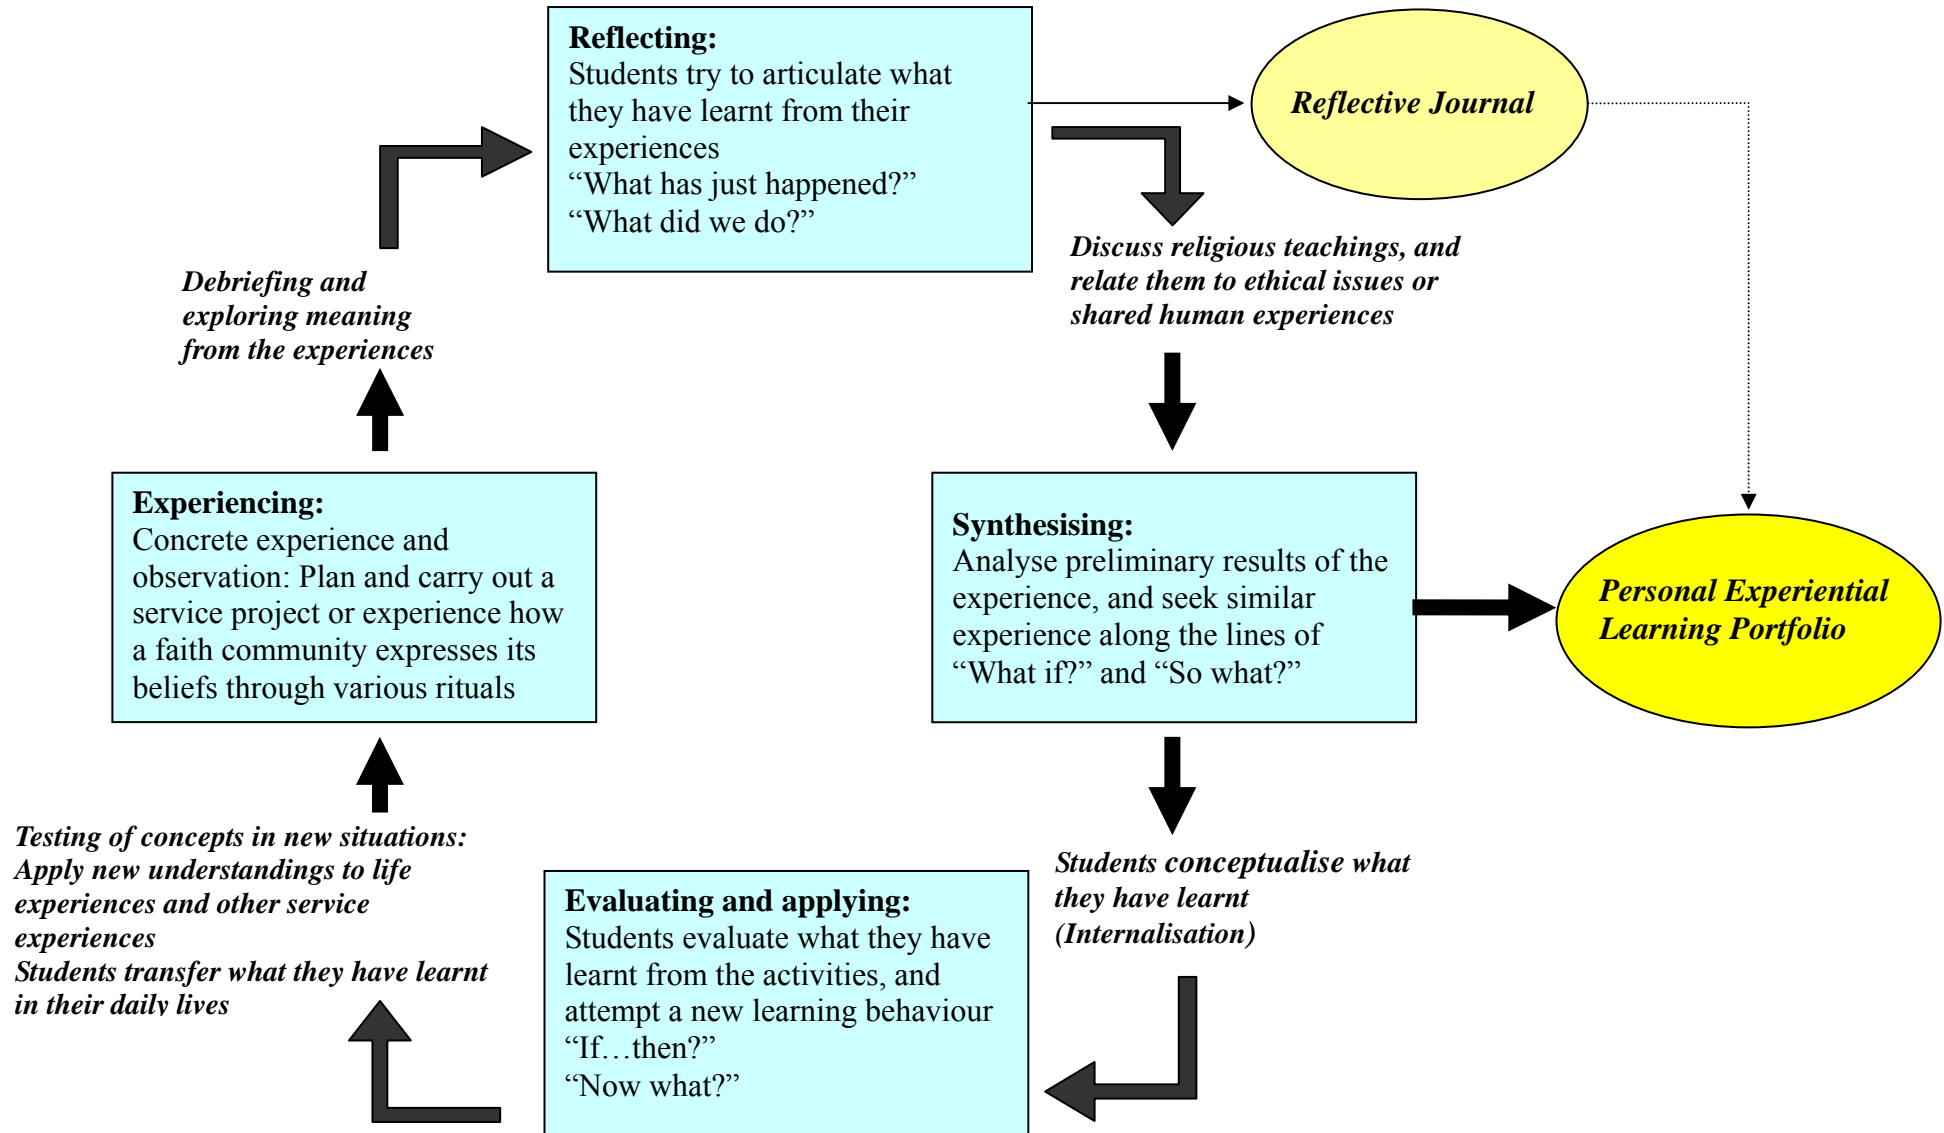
**Reflecting:**
Students try to articulate what they have learnt from their experiences
“What has just happened?”
“What did we do?”

*Reflective Journal*

*Discuss religious teachings, and relate them to ethical issues or shared human experiences*

*Debriefing and exploring meaning from the experiences*

**Experiencing:**
Concrete experience and observation: Plan and carry out a service project or experience how a faith community expresses its beliefs through various rituals

**Synthesising:**
Analyse preliminary results of the experience, and seek similar experience along the lines of “What if?” and “So what?”

*Personal Experiential Learning Portfolio*

*Testing of concepts in new situations: Apply new understandings to life experiences and other service experiences*
*Students transfer what they have learnt in their daily lives*

*Students conceptualise what they have learnt (Internalisation)*

**Evaluating and applying:**
Students evaluate what they have learnt from the activities, and attempt a new learning behaviour
“If…then?”
“Now what?”